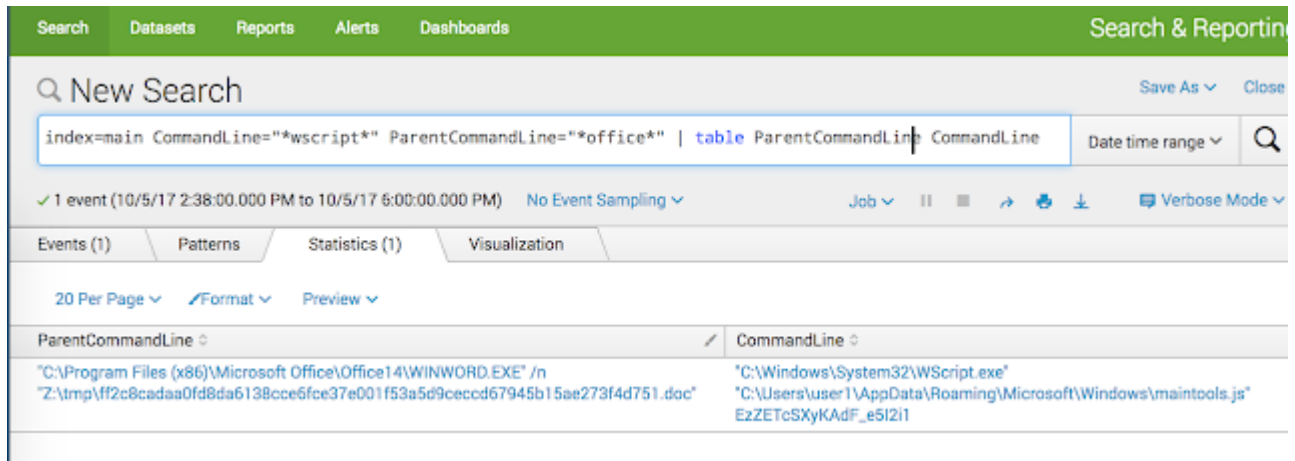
Search Datasets Reports Alerts Dashboards

Search & Reportin

New Search

Save As Close

index=main CommandLine="*wscript*" ParentCommandLine="*office*" | table ParentCommandLine CommandLine

Date time range

✓ 1 event (10/5/17 2:38:00.000 PM to 10/5/17 6:00:00.000 PM) No Event Sampling

Job

Verbose Mode

Events (1) Patterns Statistics (1) Visualization

20 Per Page Format Preview

| ParentCommandLine | CommandLine |
|---|---|
| "C:\Program Files (x86)\Microsoft Office\Office14\WINWORD.EXE" /n "Z:\tmp\ff2c8cadaa0fd8da6138cce6fce37e001f53a5d9ceccd67945b15ae273f4d751.doc" | "C:\Windows\System32\WScript.exe" "C:\Users\user1\AppData\Roaming\Microsoft\Windows\maintools.js" EzZETcSXyKAdF_e5I2i1 |